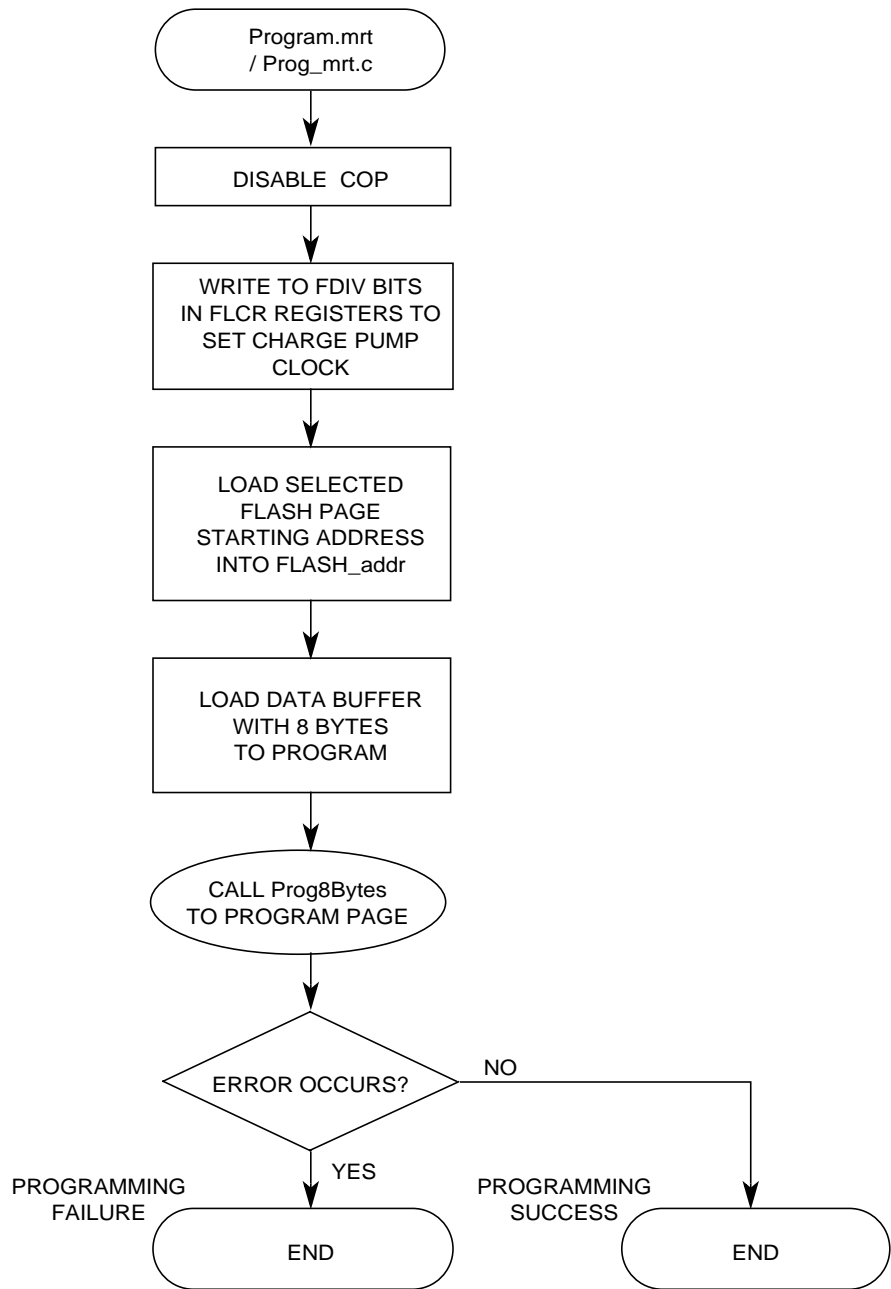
Program.mrt
/ Prog_mrt.c

DISABLE COP

WRITE TO FDIV BITS IN FLCR REGISTERS TO SET CHARGE PUMP CLOCK

LOAD SELECTED FLASH PAGE STARTING ADDRESS INTO FLASH_addr

LOAD DATA BUFFER WITH 8 BYTES TO PROGRAM

CALL Prog8Bytes TO PROGRAM PAGE

ERROR OCCURS?

NO

YES

PROGRAMMING FAILURE

END

PROGRAMMING SUCCESS

END